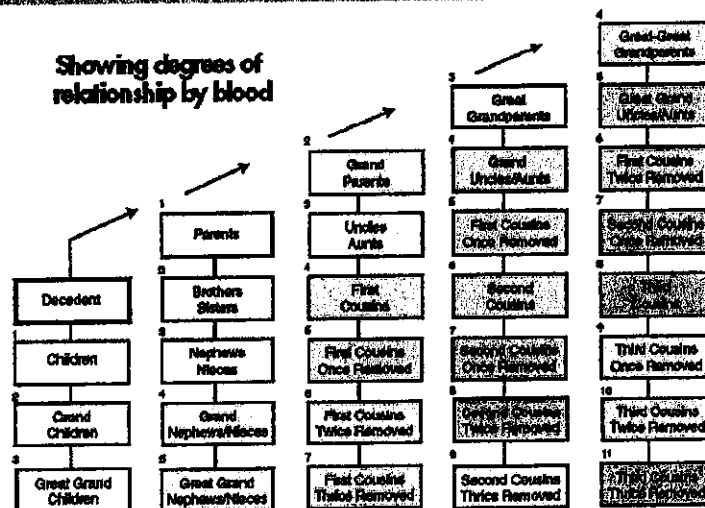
Showing degrees of relationship by blood

Decedent

1
Children

2
Grand Children

3
Great Grand Children

1
Parents

2
Brothers Sisters

3
Nephews Nieces

4
Grand Nephews/Nieces

5
Great Grand Nephews/Nieces

2
Grand Parents

3
Uncles Aunts

4
First Cousins

5
First Cousins Once Removed

6
First Cousins Twice Removed

7
First Cousins Thrice Removed

3
Great Grandparents

4
Grand Uncles/Aunts

5
First Cousins Once Removed

6
Second Cousins

7
Second Cousins Once Removed

8
Second Cousins Twice Removed

9
Second Cousins Thrice Removed

4
Great-Great Grandparents

5
Great Grand Uncles/Aunts

6
First Cousins Twice Removed

7
Second Cousins Once Removed

8
Third Cousins

9
Third Cousins Once Removed

10
Third Cousins Twice Removed

11
Third Cousins Thrice Removed